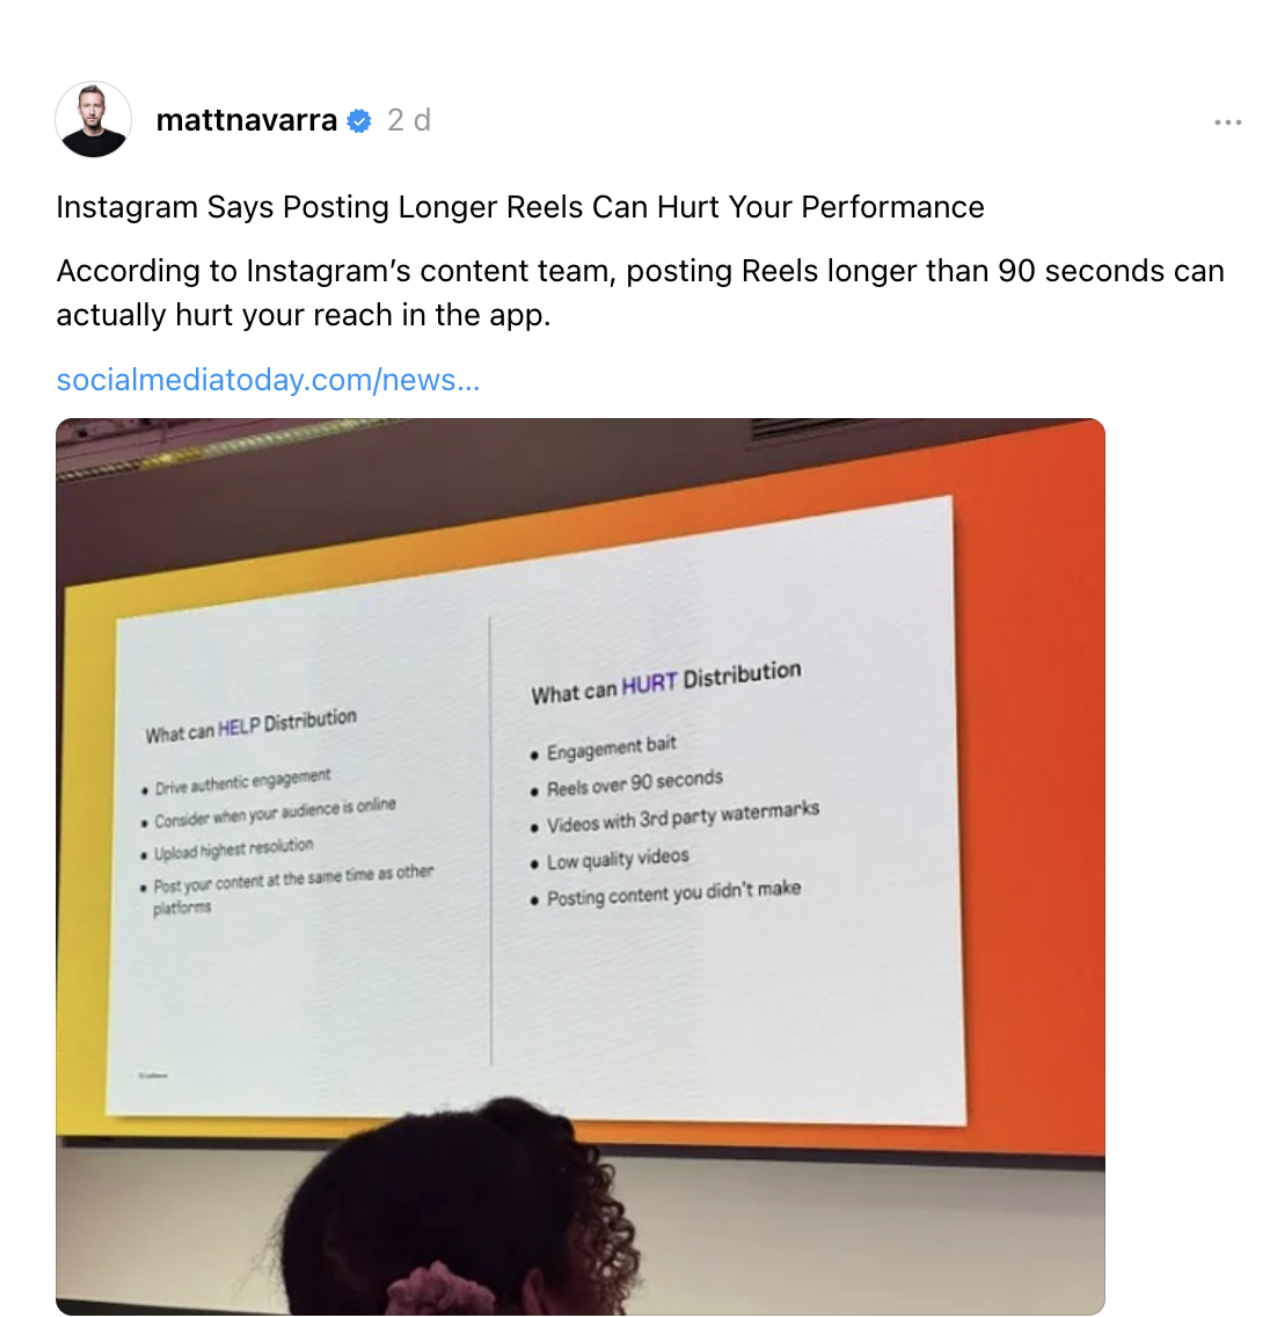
mattnavarra 2 d

...

Instagram Says Posting Longer Reels Can Hurt Your Performance

According to Instagram's content team, posting Reels longer than 90 seconds can actually hurt your reach in the app.

socialmediatoday.com/news...

What can HELP Distribution

• Drive authentic engagement
• Consider when your audience is online
• Upload highest resolution
• Post your content at the same time as other platforms

What can HURT Distribution

• Engagement bait
• Reels over 90 seconds
• Videos with 3rd party watermarks
• Low quality videos
• Posting content you didn't make

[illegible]